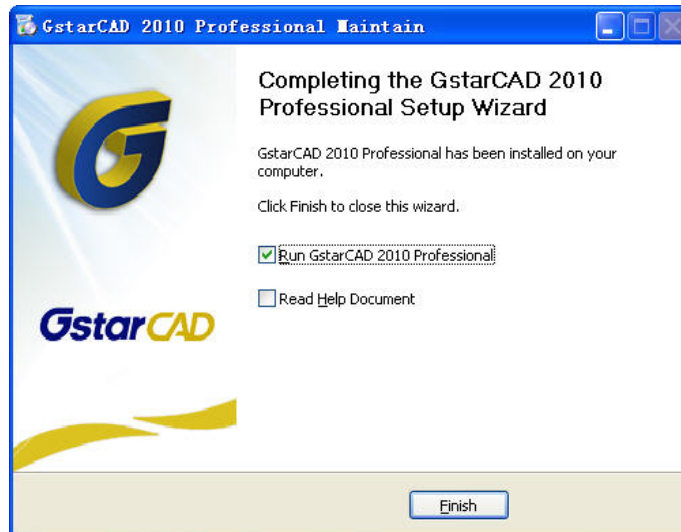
GstarCAD 2010 Professional Maintain

Completing the GstarCAD 2010 Professional Setup Wizard

GstarCAD 2010 Professional has been installed on your computer.

Click Finish to close this wizard.

Run GstarCAD 2010 Professional

Read Help Document

GstarCAD

Finish